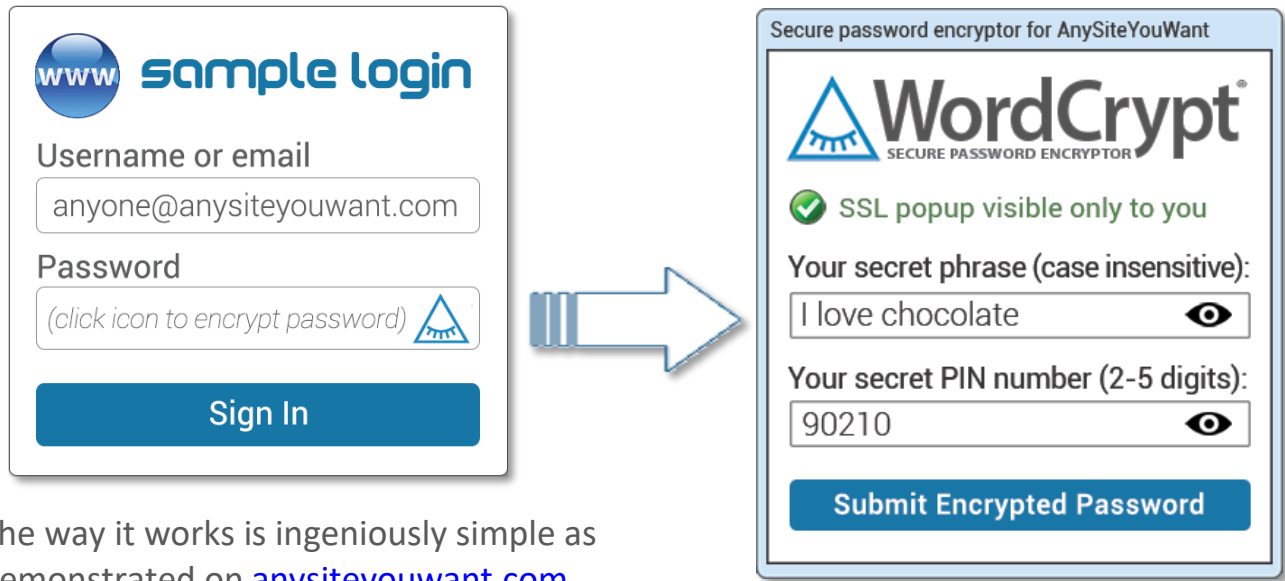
www sample login

Username or email

anyone@anysiteyouwant.com

Password

(click icon to encrypt password)

Sign In

Secure password encryptor for AnySiteYouWant

WordCrypt®
SECURE PASSWORD ENCRYPTOR

SSL popup visible only to you

Your secret phrase (case insensitive):

I love chocolate

Your secret PIN number (2-5 digits):

90210

Submit Encrypted Password

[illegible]he way it works is ingeniously simple as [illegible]emonstrated on anysiteyouwant.com